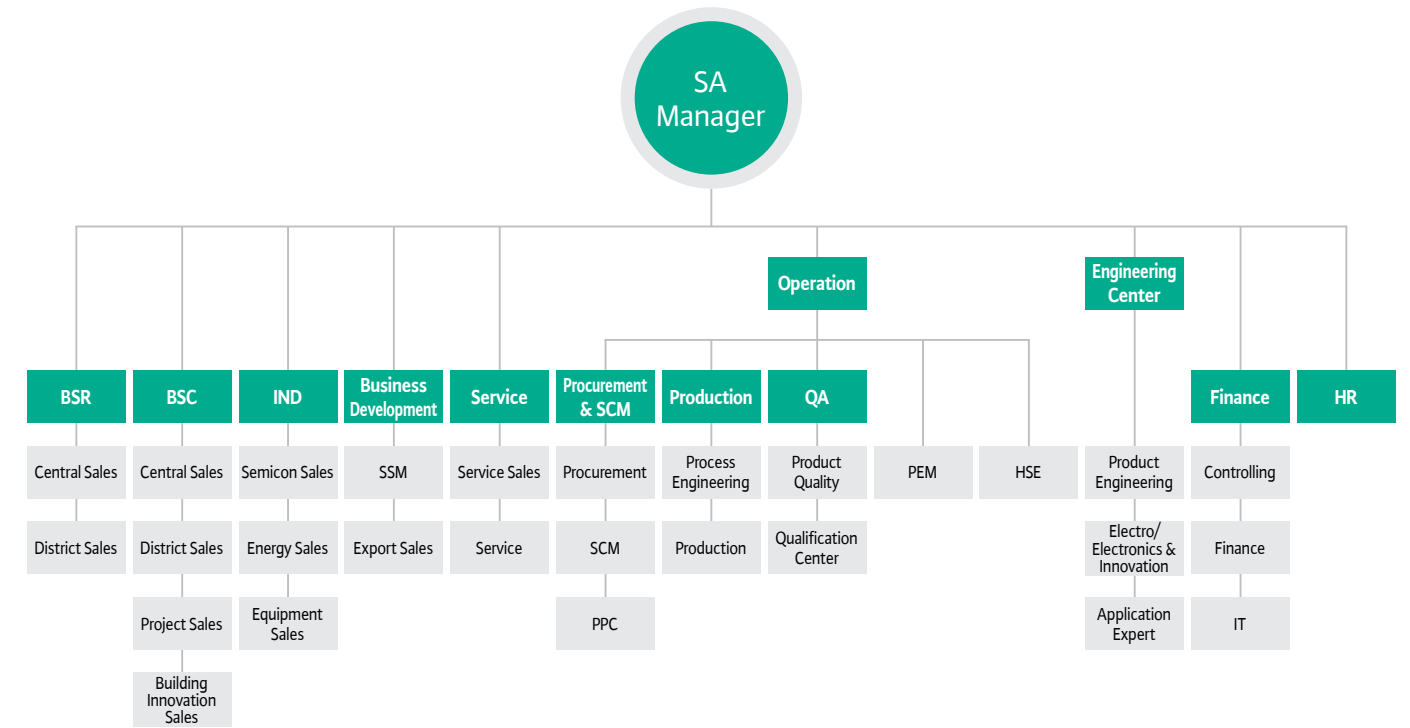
SA Manager

Operation

Engineering Center

BSR

Central Sales

District Sales

BSC

Central Sales

District Sales

Project Sales

Building Innovation Sales

IND

Semicon Sales

Energy Sales

Equipment Sales

Business Development

SSM

Export Sales

Service

Service Sales

Service

Procurement & SCM

Procurement

SCM

PPC

Production

Process Engineering

Production

QA

Product Quality

Qualification Center

PEM

HSE

Product Engineering

Electro/ Electronics & Innovation

Application Expert

Finance

Controlling

Finance

IT

HR